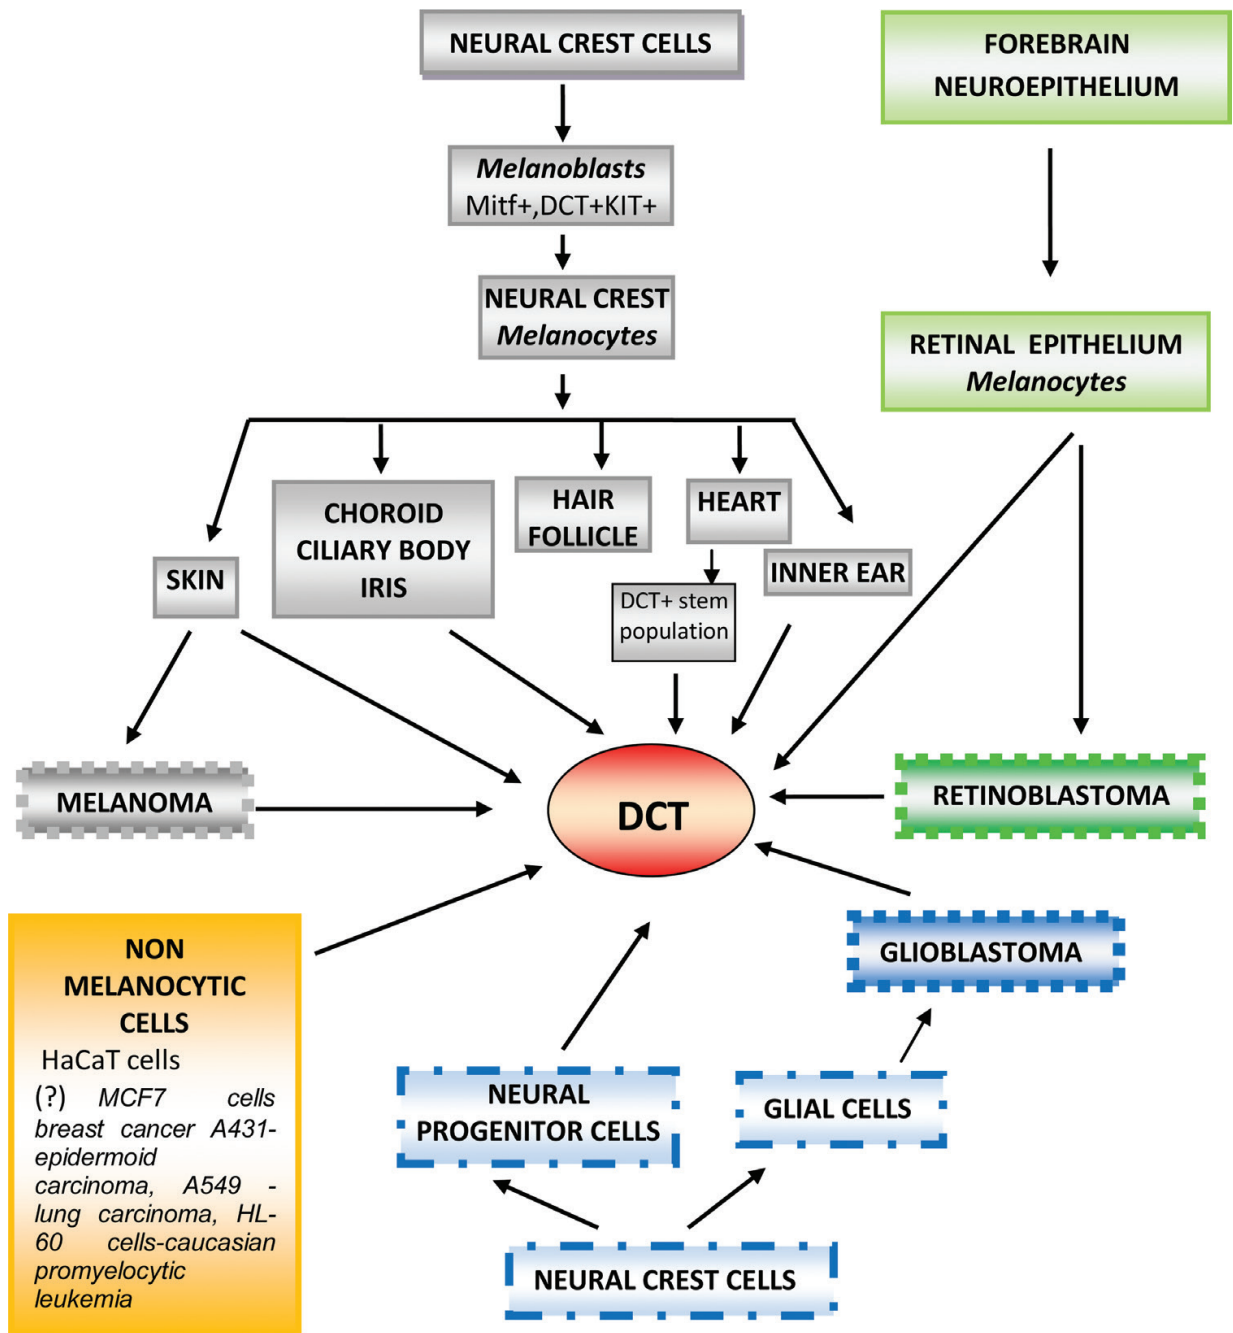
NEURAL CREST CELLS

FOREBRAIN NEUROEPITHELIUM

Melanoblasts
Mitf+,DCT+KIT+

NEURAL CREST
Melanocytes

RETINAL EPITHELIUM
Melanocytes

CHOROID
CILIARY BODY
IRIS

HAIR FOLLICLE

HEART

SKIN

INNER EAR

DCT+ stem population

MELANOMA

DCT

RETINOBLASTOMA

NON MELANOCYTIC CELLS
HaCaT cells
(?) MCF7 cells breast cancer A431- epidermoid carcinoma, A549 - lung carcinoma, HL-60 cells-caucasian promyelocytic leukemia

GLIOBLASTOMA

NEURAL PROGENITOR CELLS

GLIAL CELLS

NEURAL CREST CELLS